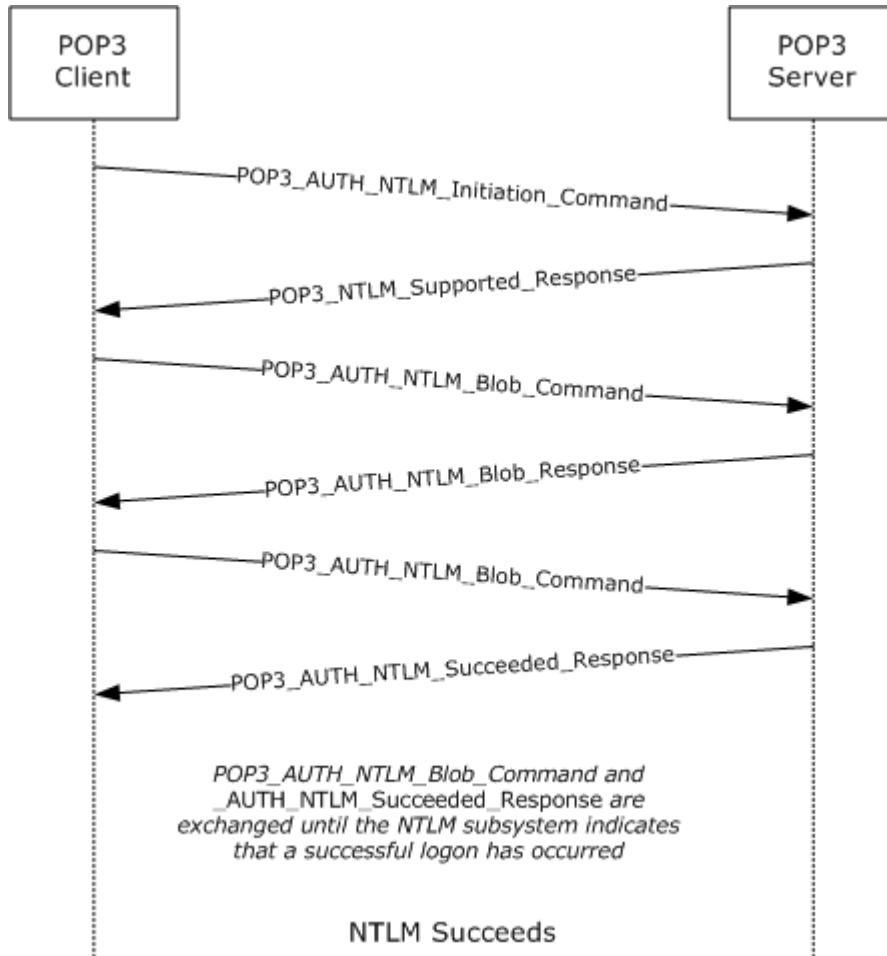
POP3 Client

POP3 Server

POP3_AUTH_NTLM_Initiation_Command

POP3_NTLM_Supported_Response

POP3_AUTH_NTLM_Blob_Command

POP3_AUTH_NTLM_Blob_Response

POP3_AUTH_NTLM_Blob_Command

POP3_AUTH_NTLM_Succeeded_Response

POP3_AUTH_NTLM_Blob_Command and _AUTH_NTLM_Succeeded_Response are exchanged until the NTLM subsystem indicates that a successful logon has occurred

NTLM Succeeds